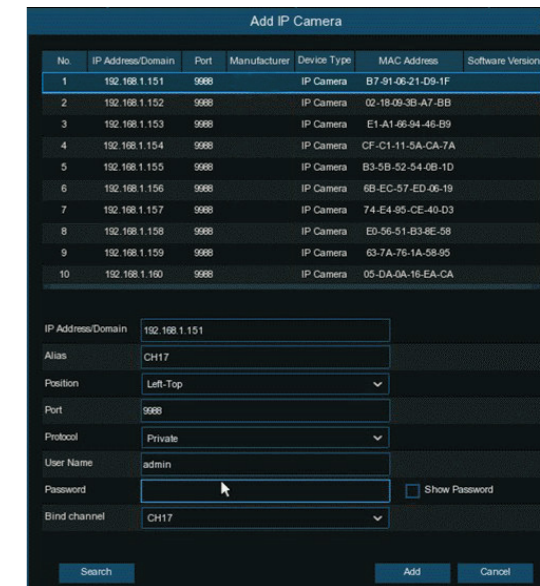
Add IP Camera

| No. | IP Address/Domain | Port | Manufacturer | Device Type | MAC Address | Software Version |
|---|---|---|---|---|---|---|
| 1 | 192.168.1.151 | 9988 | | IP Camera | B7-91-06-21-D9-1F | |
| 2 | 192.168.1.152 | 9988 | | IP Camera | 02-18-09-3B-A7-BB | |
| 3 | 192.168.1.153 | 9988 | | IP Camera | E1-A1-66-94-46-B9 | |
| 4 | 192.168.1.154 | 9988 | | IP Camera | CF-C1-11-5A-CA-7A | |
| 5 | 192.168.1.155 | 9988 | | IP Camera | B3-5B-52-54-0B-1D | |
| 6 | 192.168.1.156 | 9988 | | IP Camera | 6B-EC-57-ED-06-19 | |
| 7 | 192.168.1.157 | 9988 | | IP Camera | 74-E4-95-CE-40-D3 | |
| 8 | 192.168.1.158 | 9988 | | IP Camera | E0-56-51-B3-8E-58 | |
| 9 | 192.168.1.159 | 9988 | | IP Camera | 63-7A-76-1A-58-95 | |
| 10 | 192.168.1.160 | 9988 | | IP Camera | 05-DA-0A-16-EA-CA | |

IP Address/Domain 192.168.1.151
Alias CH17
Position Left-Top
Port 9988
Protocol Private
User Name admin
Password
Show Password
Bind channel CH17

Search
Add
Cancel